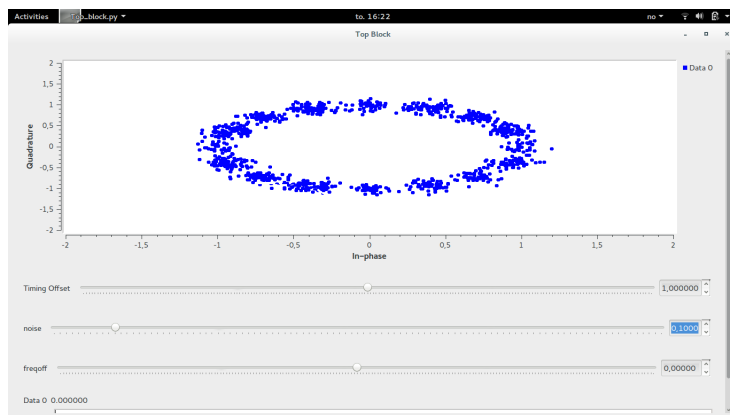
Activities top_block.py ▾ to. 16:22 no ▾

Top Block

Data 0

2
1,5
1
0,5
0
-0,5
-1
-1,5
-2

Quadrature

-2 -1,5 -1 -0,5 0 0,5 1 1,5 2

In-phase

Timing Offset 1,000000

noise 0,1000

freqoff 0,00000

Data 0 0.000000